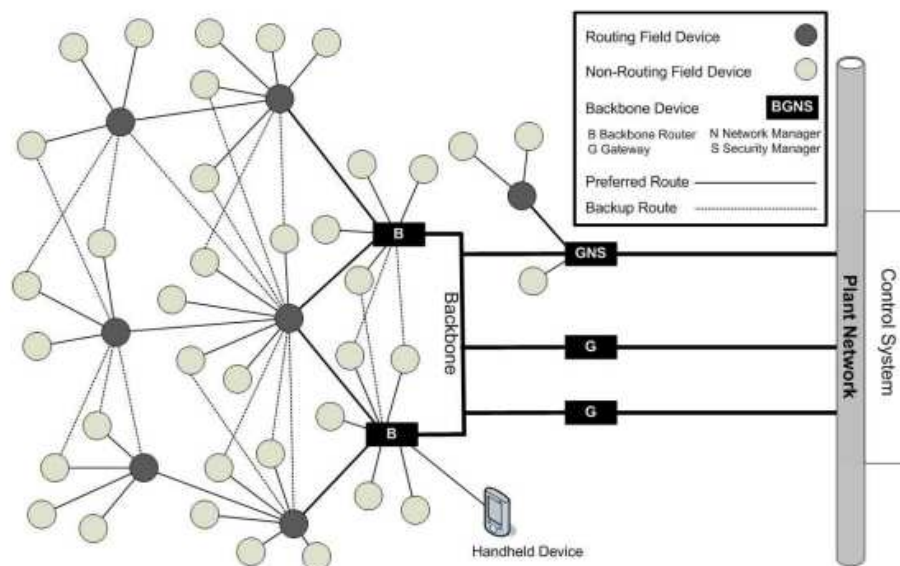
Routing Field Device

Non-Routing Field Device

Backbone Device BGNS

B Backbone Router
G Gateway
N Network Manager
S Security Manager

Preferred Route

Backup Route

B

GNS

Backbone

G

G

B

Handheld Device

Plant Network

Control System